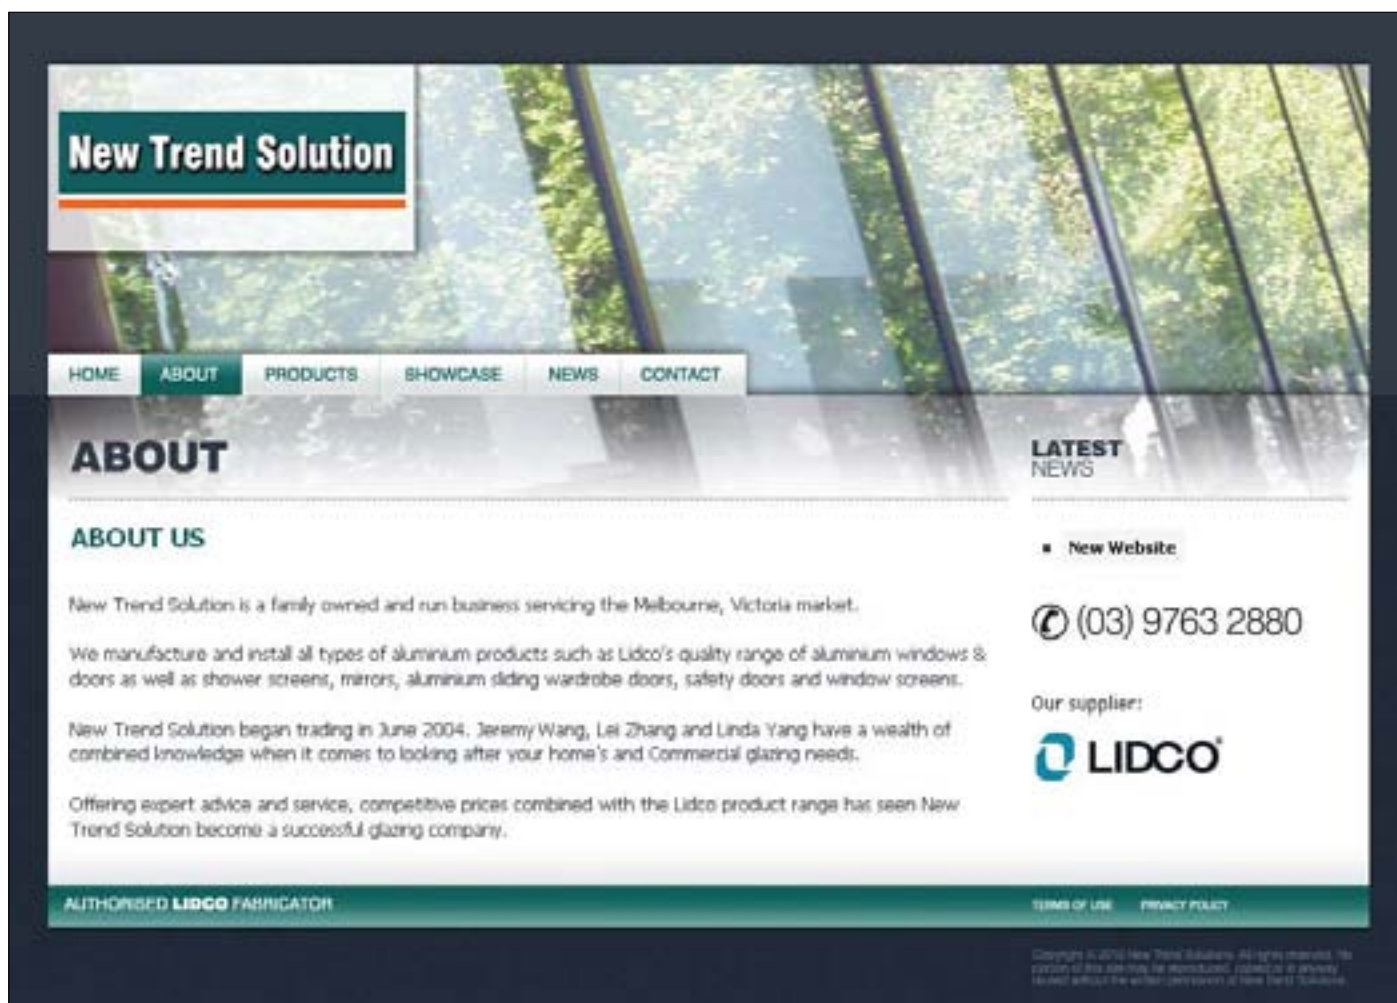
New Trend Solution

HOME ABOUT PRODUCTS SHOWCASE NEWS CONTACT

ABOUT

ABOUT US

New Trend Solution is a family owned and run business servicing the Melbourne, Victoria market.

We manufacture and install all types of aluminium products such as Lidco's quality range of aluminium windows & doors as well as shower screens, mirrors, aluminium sliding wardrobe doors, safety doors and window screens.

New Trend Solution began trading in June 2004. Jeremy Wang, Lei Zhang and Linda Yang have a wealth of combined knowledge when it comes to looking after your home's and Commercial glazing needs.

Offering expert advice and service, competitive prices combined with the Lidco product range has seen New Trend Solution become a successful glazing company.

LATEST NEWS

New Website

(03) 9763 2880

Our supplier:

LIDCO

AUTHORISED LIDCO FABRICATOR

TERMS OF USE PRIVACY POLICY

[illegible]